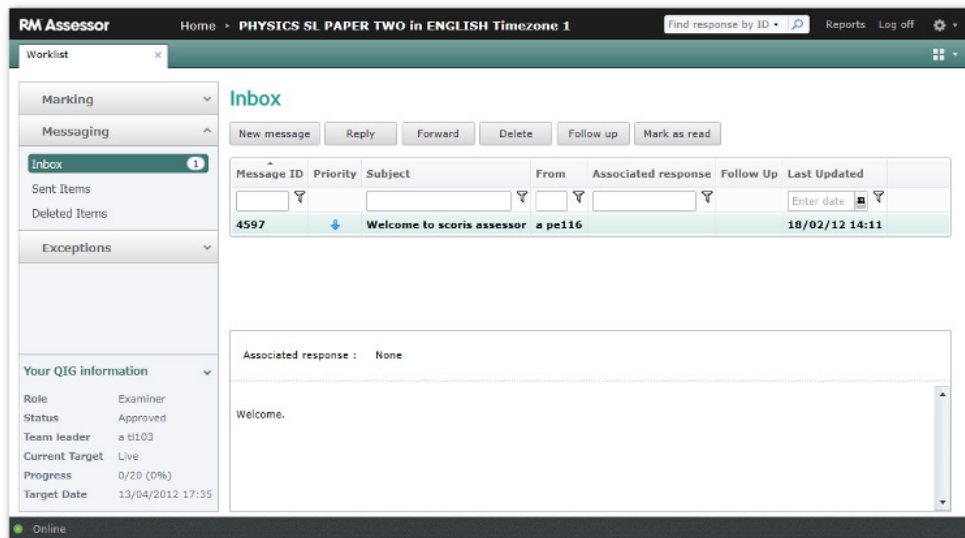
RM Assessor

Home ▸ PHYSICS SL PAPER TWO in ENGLISH Timezone 1

Find response by ID ▾

Reports Log off

Worklist ×

Marking

Messaging

Inbox 1

Sent Items

Deleted Items

Exceptions

Your QIG information

Role Examiner
Status Approved
Team leader a tl103
Current Target Live
Progress 0/20 (0%)
Target Date 13/04/2012 17:35

Inbox

New message Reply Forward Delete Follow up Mark as read

| Message ID | Priority | Subject | From | Associated response | Follow Up | Last Updated |
|---|---|---|---|---|---|---|
| | | | | | | Enter date |
| 4597 | | Welcome to scoris assessor | a pe116 | | | 18/02/12 14:11 |

Associated response : None

Welcome.

Online